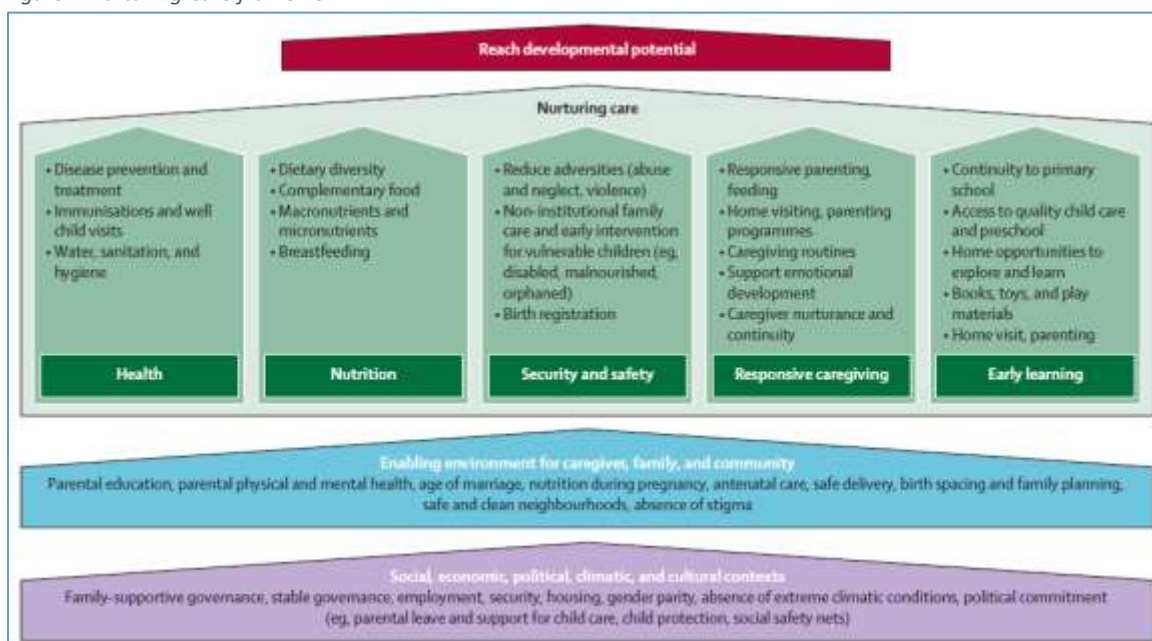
Reach developmental potential

Nurturing care

• Disease prevention and treatment
• Immunisations and well child visits
• Water, sanitation, and hygiene

Health

• Dietary diversity
• Complementary food
• Macronutrients and micronutrients
• Breastfeeding

Nutrition

• Reduce adversities (abuse and neglect, violence)
• Non-institutional family care and early intervention for vulnerable children (eg, disabled, malnourished, orphaned)
• Birth registration

Security and safety

• Responsive parenting, feeding
• Home visiting, parenting programmes
• Caregiving routines
• Support emotional development
• Caregiver nurturance and continuity

Responsive caregiving

• Continuity to primary school
• Access to quality child care and preschool
• Home opportunities to explore and learn
• Books, toys, and play materials
• Home visit, parenting

Early learning

Enabling environment for caregiver, family, and community
Parental education, parental physical and mental health, age of marriage, nutrition during pregnancy, antenatal care, safe delivery, birth spacing and family planning, safe and clean neighbourhoods, absence of stigma

Social, economic, political, climatic, and cultural contexts
Family-supportive governance, stable governance, employment, security, housing, gender parity, absence of extreme climatic conditions, political commitment (eg, parental leave and support for child care, child protection, social safety nets)